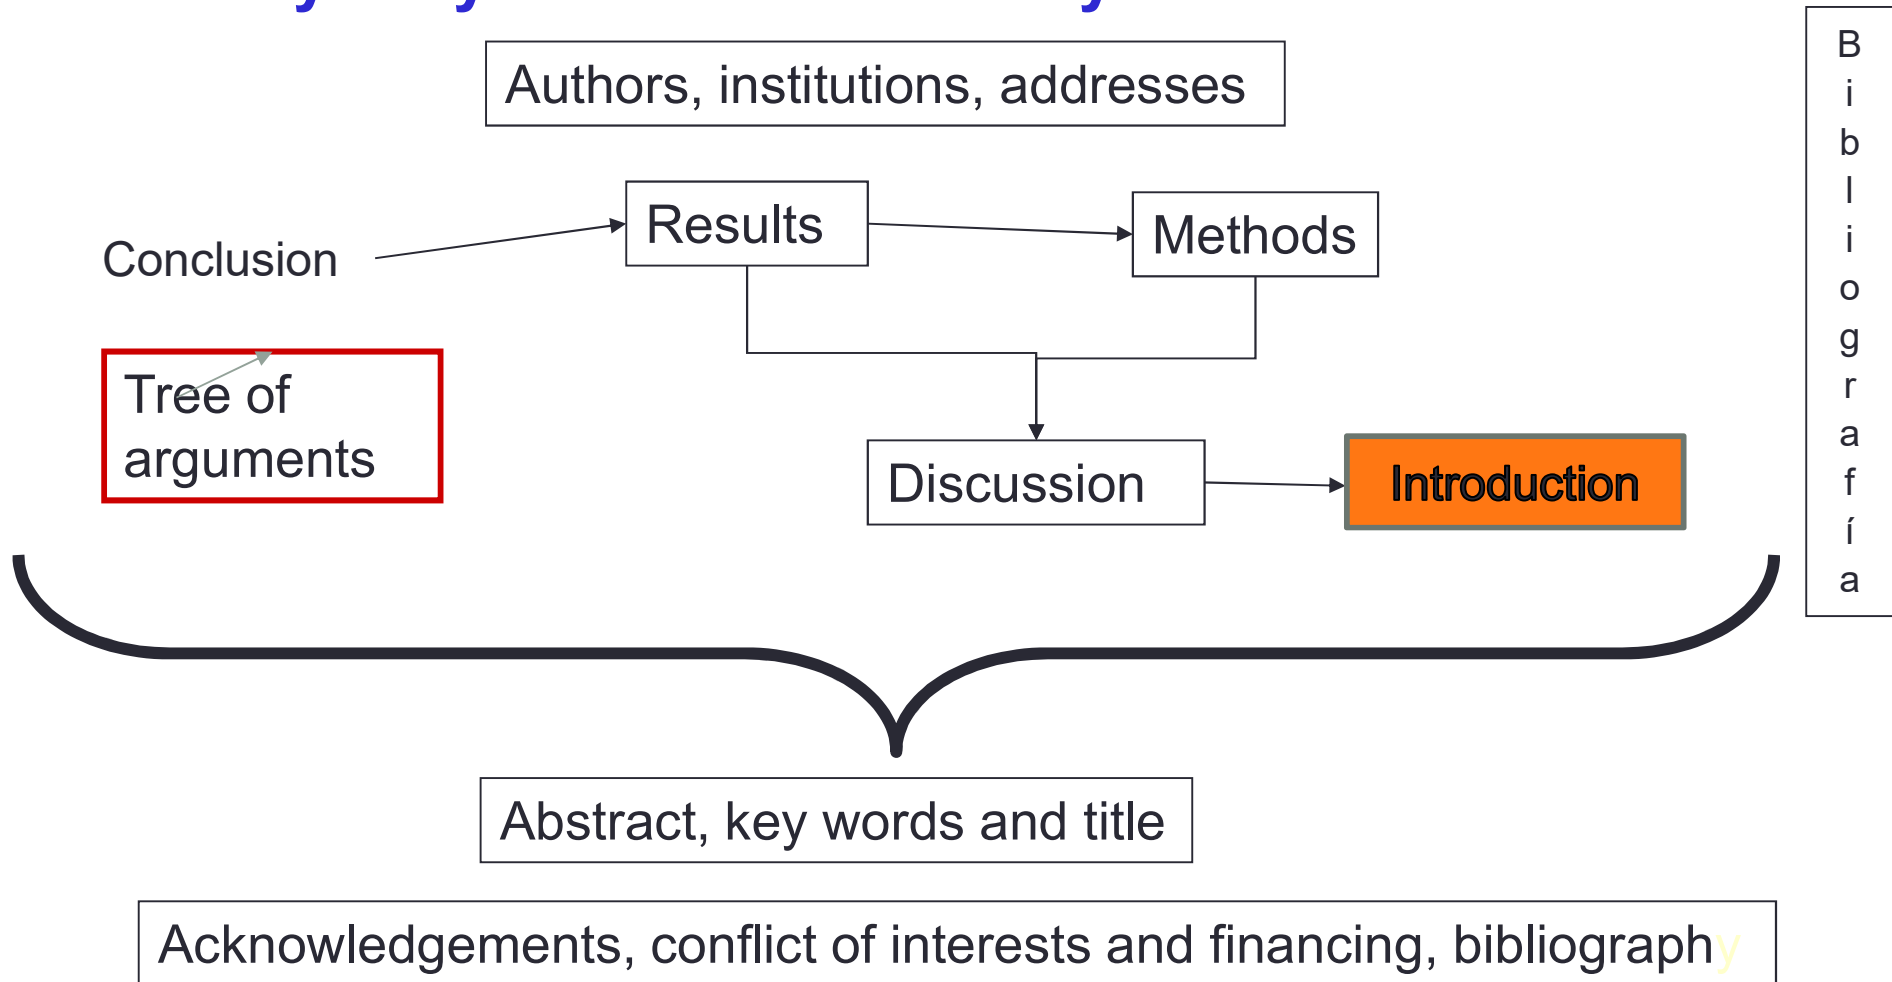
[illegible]

Authors, institutions, addresses

Conclusion

Results

Methods

Tree of arguments

Discussion

Introduction

B
i
b
l
i
o
g
r
a
f
í
a

Abstract, key words and title

Acknowledgements, conflict of interests and financing, bibliography